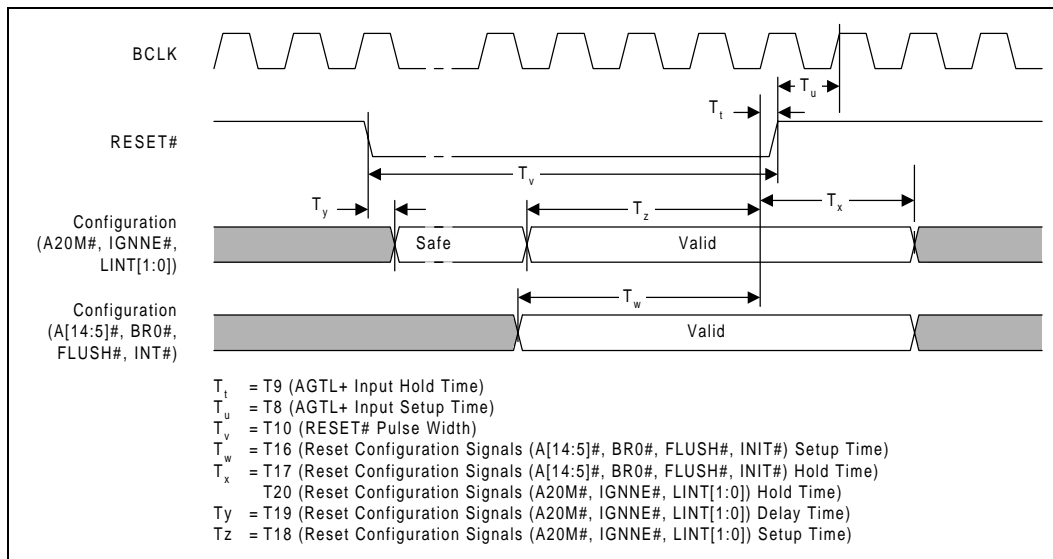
BCLK

RESET#

Configuration (A20M#, IGNNE#, LINT[1:0])

Configuration (A[14:5]#, BR0#, FLUSH#, INT#)

$T_u$

$T_t$

$T_v$

$T_y$

$T_z$

$T_x$

Safe

Valid

$T_w$

Valid

$T_t$ = T9 (AGTL+ Input Hold Time)
$T_u$ = T8 (AGTL+ Input Setup Time)
$T_v$ = T10 (RESET# Pulse Width)
$T_w$ = T16 (Reset Configuration Signals (A[14:5]#, BR0#, FLUSH#, INIT#) Setup Time)
$T_x$ = T17 (Reset Configuration Signals (A[14:5]#, BR0#, FLUSH#, INIT#) Hold Time)
T20 (Reset Configuration Signals (A20M#, IGNNE#, LINT[1:0]) Hold Time)
Ty = T19 (Reset Configuration Signals (A20M#, IGNNE#, LINT[1:0]) Delay Time)
Tz = T18 (Reset Configuration Signals (A20M#, IGNNE#, LINT[1:0]) Setup Time)